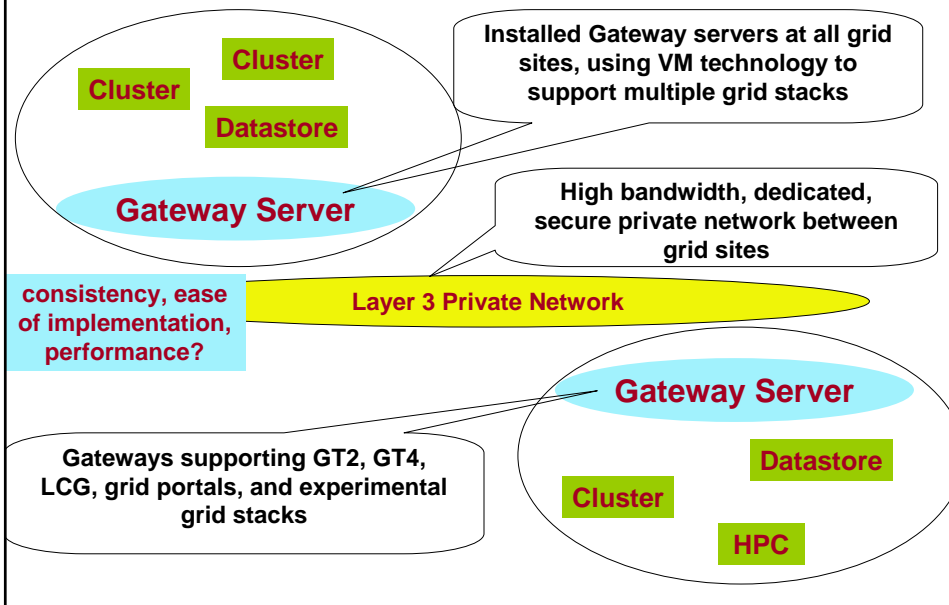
Installed Gateway servers at all grid sites, using VM technology to support multiple grid stacks

Cluster

Cluster

Datastore

Gateway Server

High bandwidth, dedicated, secure private network between grid sites

consistency, ease of implementation, performance?

Layer 3 Private Network

Gateway Server

Gateways supporting GT2, GT4, LCG, grid portals, and experimental grid stacks

Datastore

Cluster

HPC